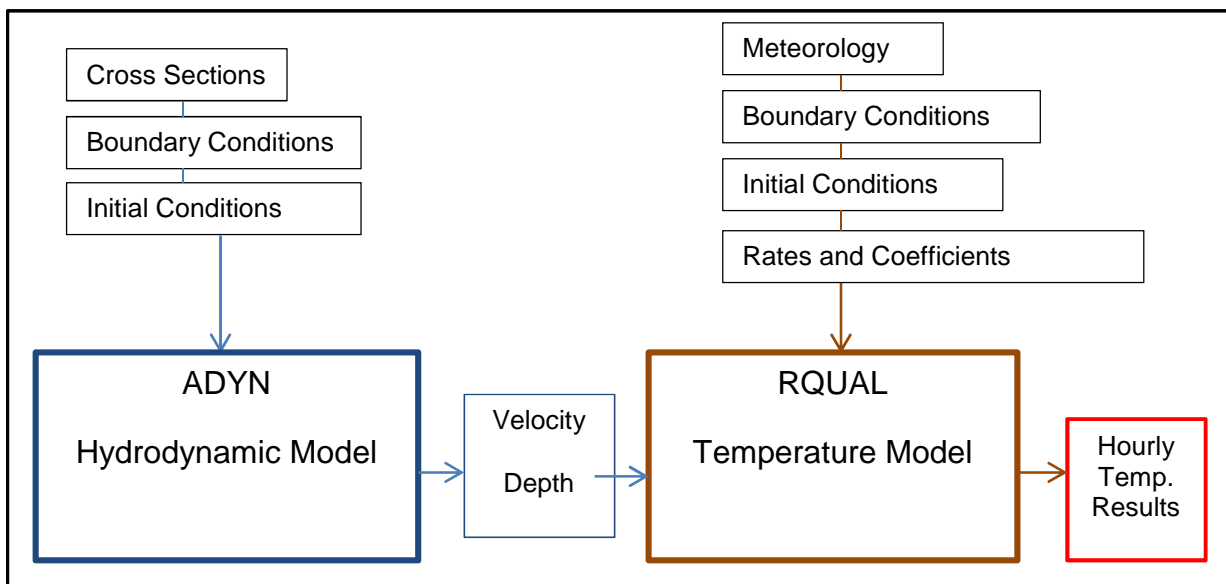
Cross Sections

Boundary Conditions

Initial Conditions

Meteorology

Boundary Conditions

Initial Conditions

Rates and Coefficients

ADYN

Hydrodynamic Model

Velocity

Depth

RQUAL

Temperature Model

Hourly Temp. Results